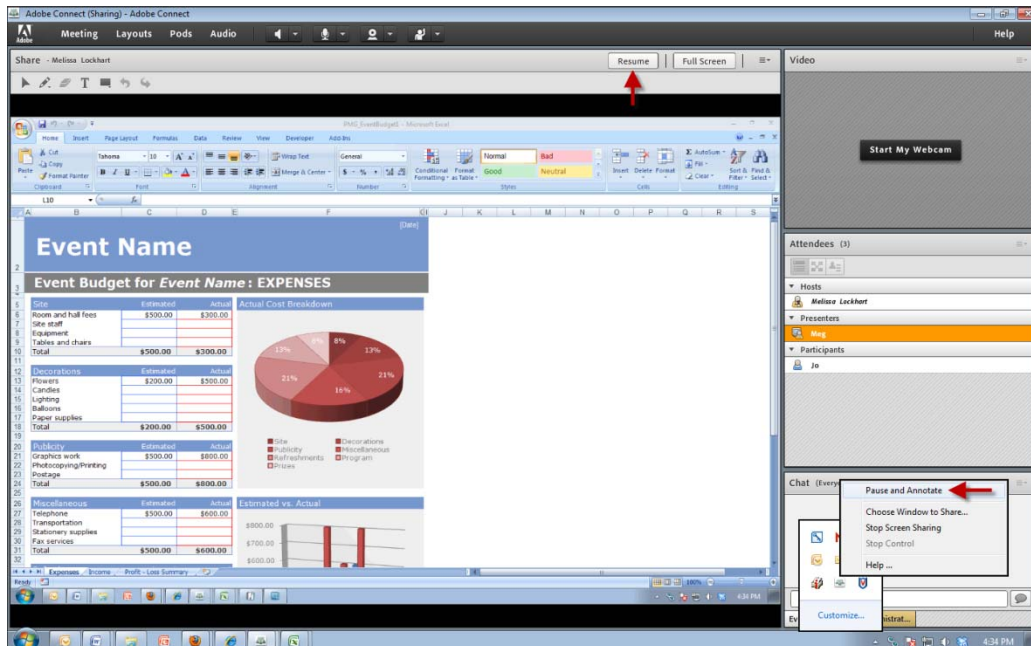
Adobe Connect (Sharing) - Adobe Connect

Meeting Layouts Pods Audio

Help

Share - Melissa Lockhart

Resume | Full Screen

Video

Start My Webcam

PMG_EventBudget1 - Microsoft Excel

Home Insert Page Layout Formulas Data Review View Developer Add-Ins

Cut Copy Format Painter Tahoma 10 Wrap Text Merge & Center General Conditional Formatting Format as Table Normal Bad Good Neutral Insert Delete Format AutoSum Fill Clear Sort & Filter Find & Select

Clipboard Font Alignment Number Styles Cells Editing

L10

Event Name

[Date]

Event Budget for Event Name : EXPENSES

| Site | Estimated | Actual |
|---|---|---|
| Room and hall fees | $500.00 | $300.00 |
| Site staff | | |
| Equipment | | |
| Tables and chairs | | |
| Total | $500.00 | $300.00 |

| Decorations | Estimated | Actual |
|---|---|---|
| Flowers | $200.00 | $500.00 |
| Candles | | |
| Lighting | | |
| Balloons | | |
| Paper supplies | | |
| Total | $200.00 | $500.00 |

| Publicity | Estimated | Actual |
|---|---|---|
| Graphics work | $500.00 | $800.00 |
| Photocopying/Printing | | |
| Postage | | |
| Total | $500.00 | $800.00 |

| Miscellaneous | Estimated | Actual |
|---|---|---|
| Telephone | $500.00 | $600.00 |
| Transportation | | |
| Stationery supplies | | |
| Fax services | | |
| Total | $500.00 | $600.00 |

Actual Cost Breakdown

8% 13% 13% 21% 21% 16%

Site Decorations Publicity Miscellaneous Refreshments Program Prizes

Estimated vs. Actual

$800.00 $700.00 $600.00

Expenses Income Profit - Loss Summary

Ready 100%

4:34 PM

Attendees (3)

Hosts
Melissa Lockhart
Presenters
Meg
Participants
Jo

Chat (Every

Pause and Annotate
Choose Window to Share...
Stop Screen Sharing
Stop Control
Help ...

Customize...

Ev inistrat...

4:34 PM